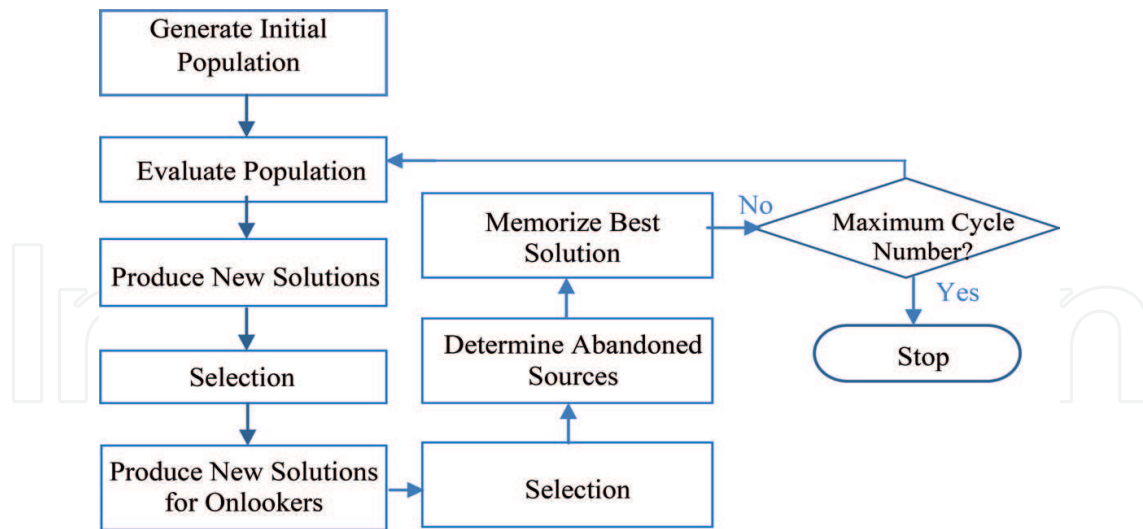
Generate Initial Population

Evaluate Population

Produce New Solutions

Selection

Produce New Solutions for Onlookers

Selection

Determine Abandoned Sources

Memorize Best Solution

No

Maximum Cycle Number?

Yes

Stop